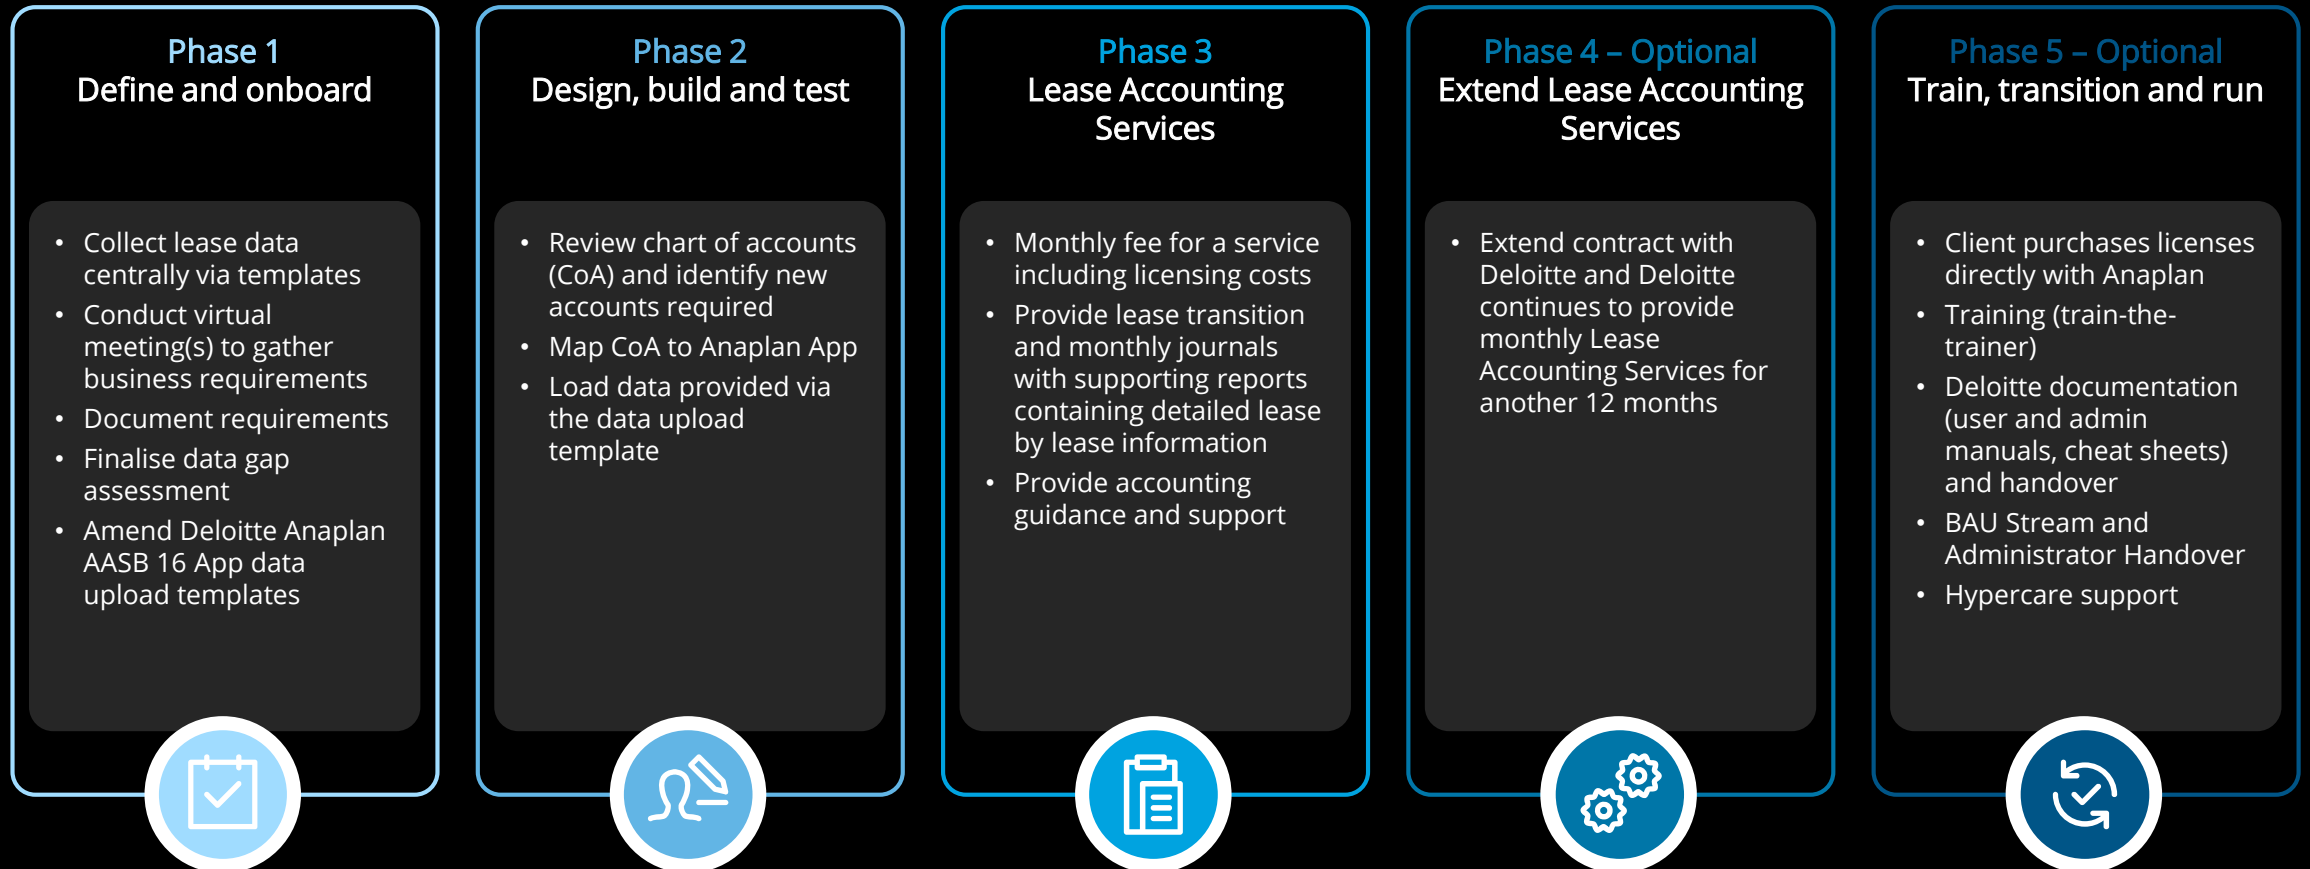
Phase 1
Define and onboard

- Collect lease data centrally via templates
- Conduct virtual meeting(s) to gather business requirements
- Document requirements
- Finalise data gap assessment
- Amend Deloitte Anaplan AASB 16 App data upload templates

Phase 2
Design, build and test

- Review chart of accounts (CoA) and identify new accounts required
- Map CoA to Anaplan App
- Load data provided via the data upload template

Phase 3
Lease Accounting Services

- Monthly fee for a service including licensing costs
- Provide lease transition and monthly journals with supporting reports containing detailed lease by lease information
- Provide accounting guidance and support

Phase 4 – Optional
Extend Lease Accounting Services

- Extend contract with Deloitte and Deloitte continues to provide monthly Lease Accounting Services for another 12 months

Phase 5 – Optional
Train, transition and run

- Client purchases licenses directly with Anaplan
- Training (train-the-trainer)
- Deloitte documentation (user and admin manuals, cheat sheets) and handover
- BAU Stream and Administrator Handover
- Hypercare support